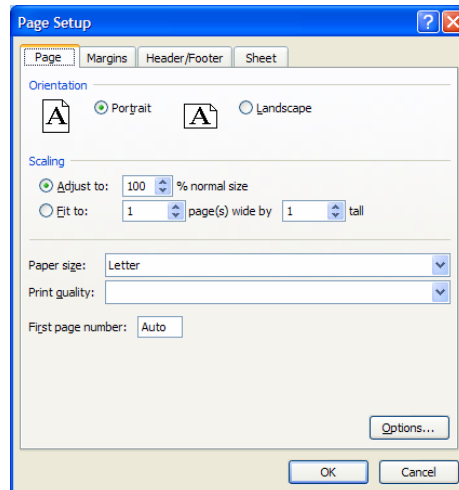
Page Setup

?

X

Page

Margins

Header/Footer

Sheet

Orientation

A

Portrait

A

Landscape

Scaling

Adjust to: 100 % normal size

Fit to: 1 page(s) wide by 1 tall

Paper size: Letter

Print quality:

First page number: Auto

Options...

OK

Cancel